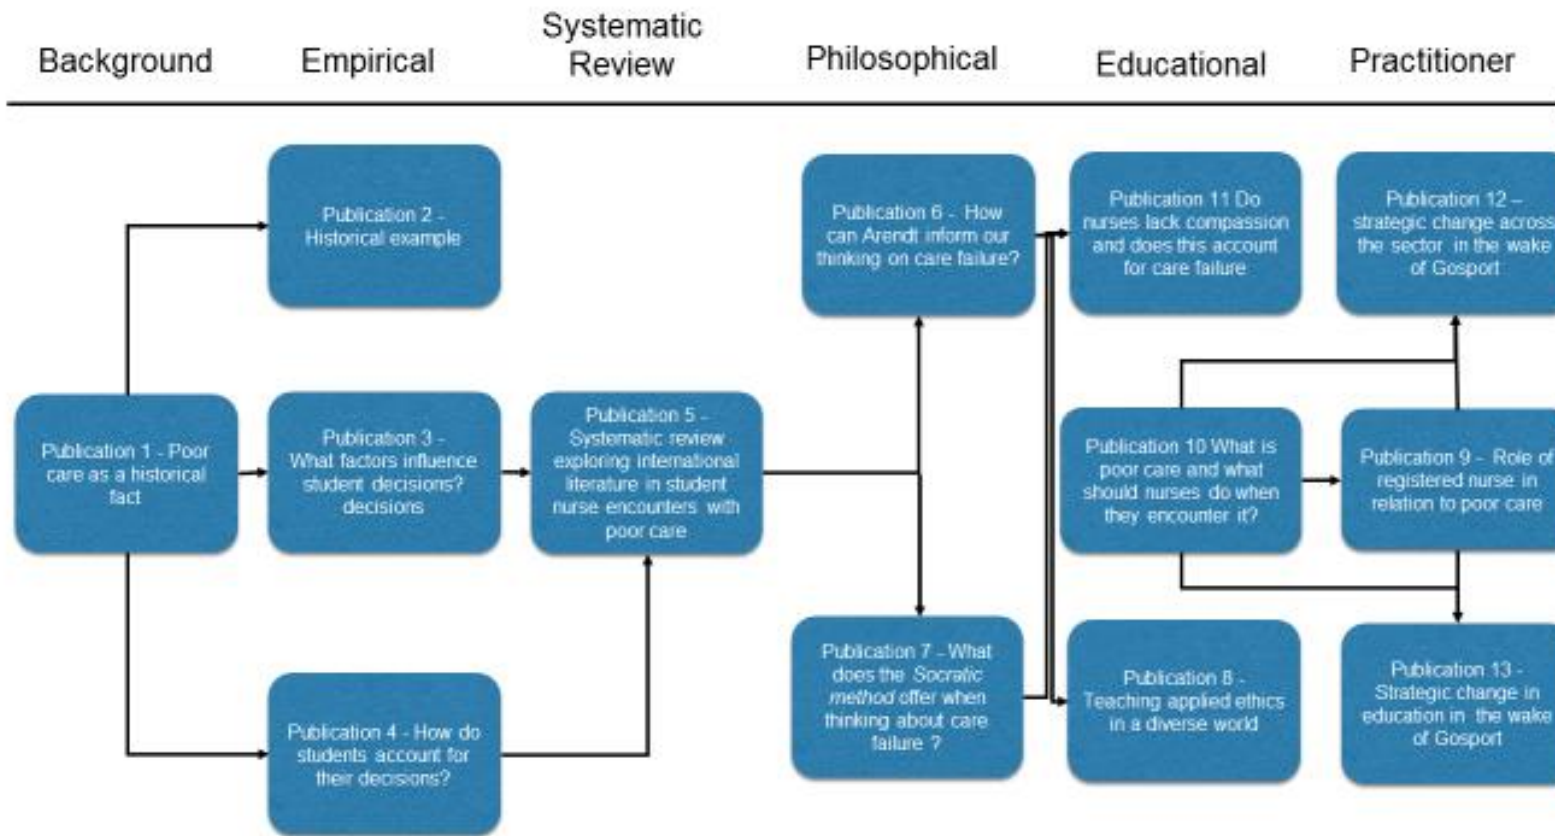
Background Empirical Systematic Review Philosophical Educational Practitioner

Publication 2 - Historical example

Publication 6 - How can Arendt inform our thinking on care failure?

Publication 11 Do nurses lack compassion and does this account for care failure

Publication 12 – strategic change across the sector in the wake of Gosport

Publication 1 - Poor care as a historical fact

Publication 3 - What factors influence student decisions? decisions

Publication 5 - Systematic review exploring international literature in student nurse encounters with poor care

Publication 10 What is poor care and what should nurses do when they encounter it?

Publication 9 - Role of registered nurse in relation to poor care

Publication 7 - What does the Socratic method offer when thinking about care failure ?

Publication 8 - Teaching applied ethics in a diverse world

Publication 13 - Strategic change in education in the wake of Gosport

Publication 4 - How do students account for their decisions?